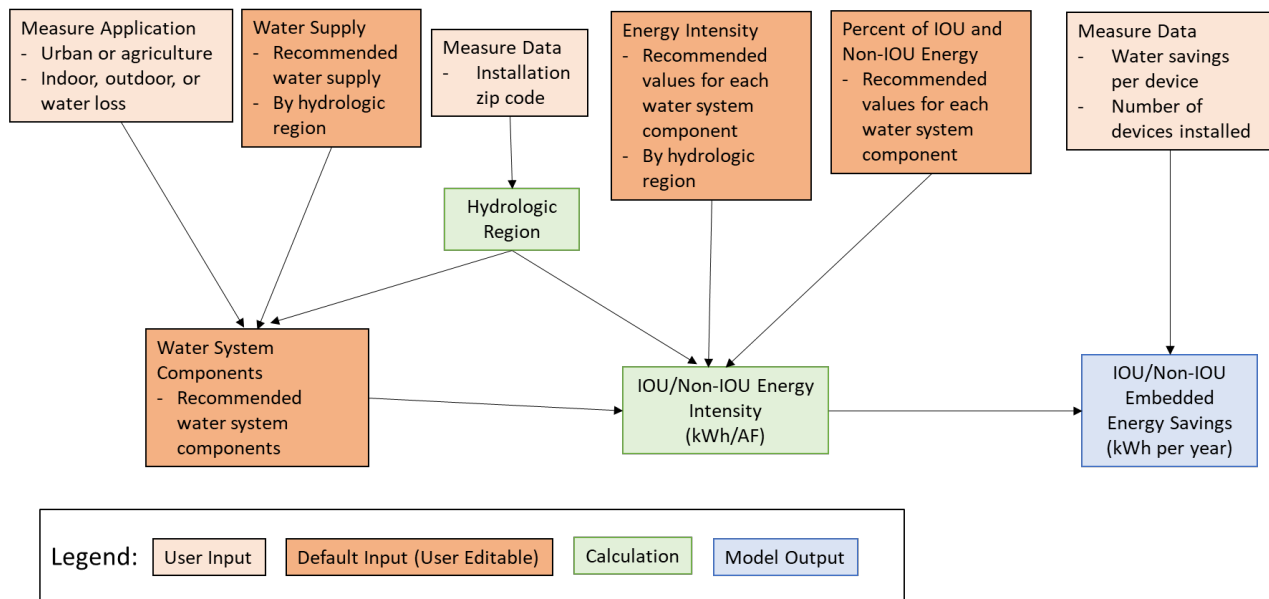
Measure Application
- Urban or agriculture
- Indoor, outdoor, or water loss

Water Supply
- Recommended water supply
- By hydrologic region

Measure Data
- Installation zip code

Energy Intensity
- Recommended values for each water system component
- By hydrologic region

Percent of IOU and Non-IOU Energy
- Recommended values for each water system component

Measure Data
- Water savings per device
- Number of devices installed

Hydrologic Region

Water System Components
- Recommended water system components

IOU/Non-IOU Energy Intensity (kWh/AF)

IOU/Non-IOU Embedded Energy Savings (kWh per year)

Legend: User Input Default Input (User Editable) Calculation Model Output